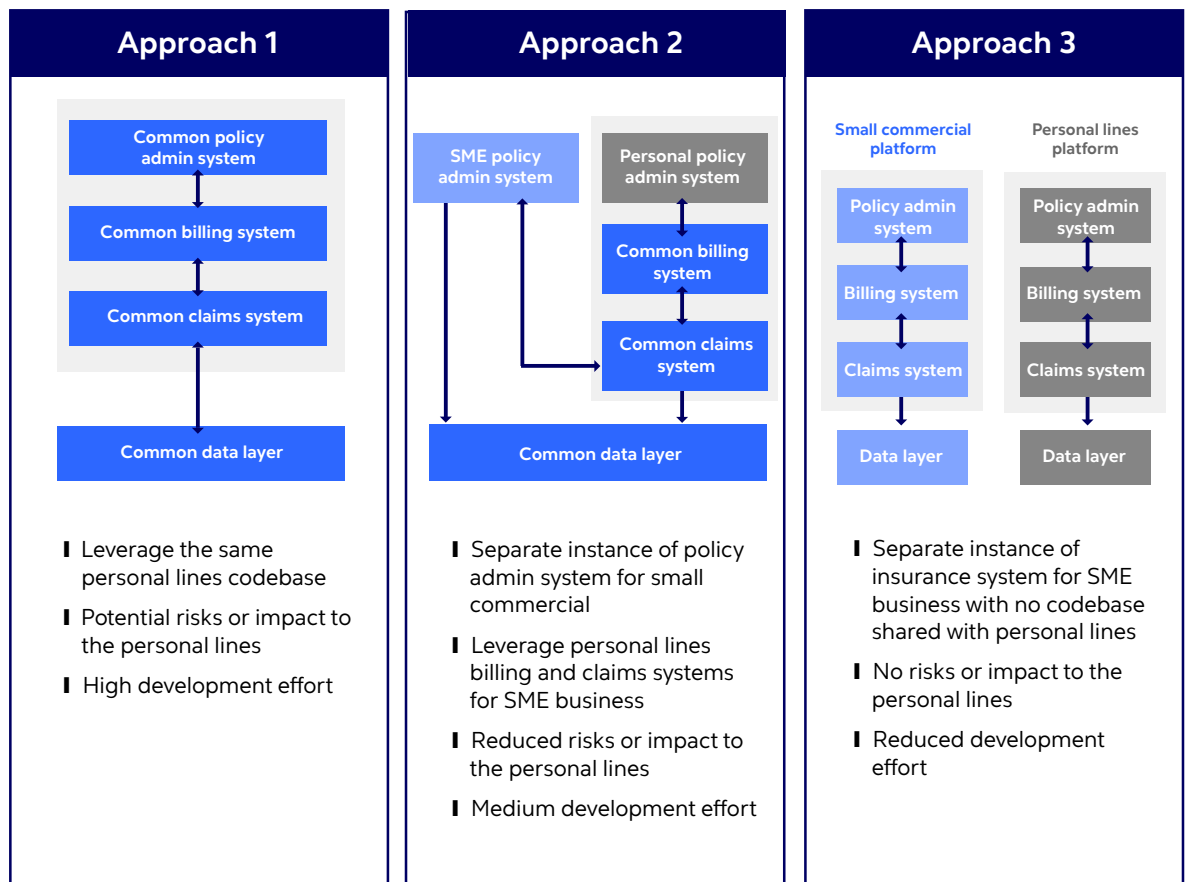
Approach 1

Common policy admin system

Common billing system

Common claims system

Common data layer

Leverage the same personal lines codebase

Potential risks or impact to the personal lines

High development effort

Approach 2

SME policy admin system

Personal policy admin system

Common billing system

Common claims system

Common data layer

Separate instance of policy admin system for small commercial

Leverage personal lines billing and claims systems for SME business

Reduced risks or impact to the personal lines

Medium development effort

Approach 3

Small commercial platform

Policy admin system

Billing system

Claims system

Data layer

Personal lines platform

Policy admin system

Billing system

Claims system

Data layer

Separate instance of insurance system for SME business with no codebase shared with personal lines

No risks or impact to the personal lines

Reduced development effort